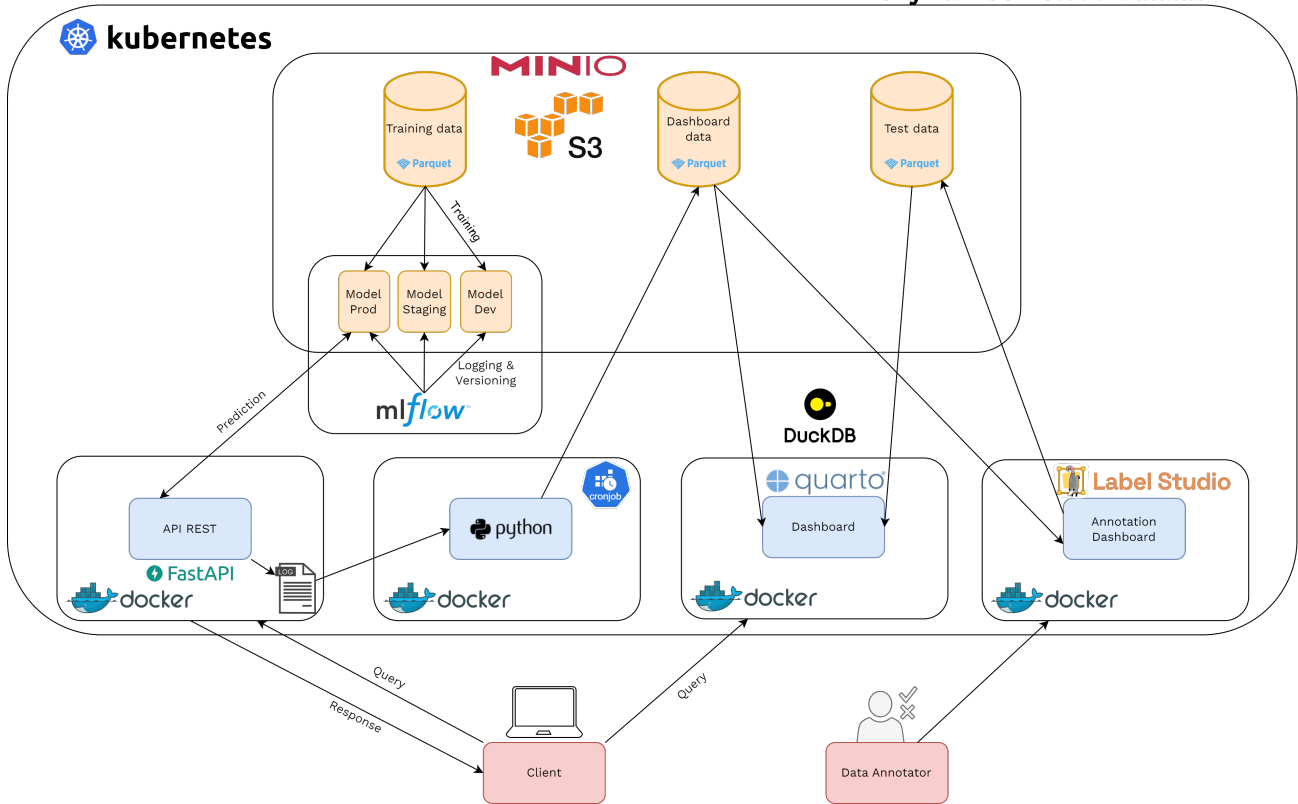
kubernetes

MINIO

S3

Training data
Parquet

Dashboard data
Parquet

Test data
Parquet

Training

Model Prod
Model Staging
Model Dev

Logging & Versioning

mlflow

Prediction

DuckDB

API REST
FastAPI
docker

LOG

python
cronjob
docker

quarto
Dashboard
docker

Label Studio
Annotation Dashboard
docker

Query
Response
Query

Client

Data Annotator